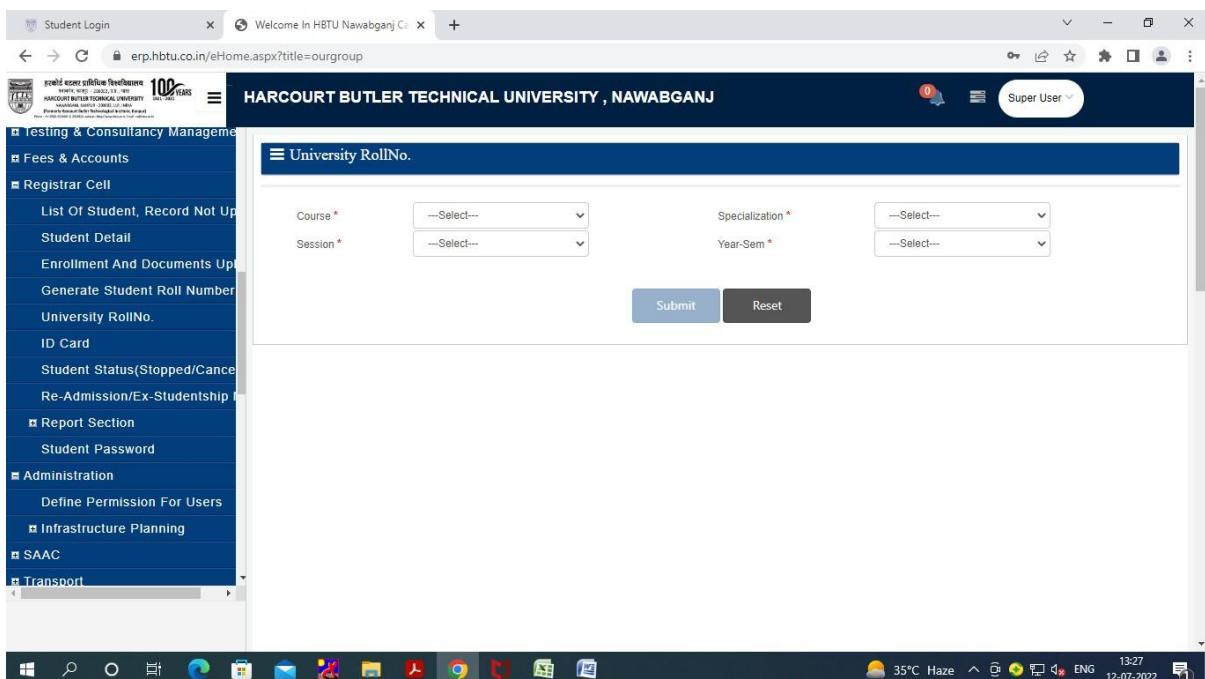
Student Login
Welcome In HBTU Nawabganj Ca
erp.hbtu.co.in/eHome.aspx?title=ourgroup

हरकोर्ट बटलर प्राविधिक विश्वविद्यालय
HARCOURT BUTLER TECHNICAL UNIVERSITY
100 YEARS

HARCOURT BUTLER TECHNICAL UNIVERSITY , NAWABGANJ
0
Super User

Testing & Consultancy Manageme
Fees & Accounts
Registrar Cell
List Of Student, Record Not Up
Student Detail
Enrollment And Documents Upl
Generate Student Roll Number
University RollNo.
ID Card
Student Status(Stopped/Cance
Re-Admission/Ex-Studentship
Report Section
Student Password
Administration
Define Permission For Users
Infrastructure Planning
SAAC
Transport

University RollNo.

Course * ---Select---
Specialization * ---Select---
Session * ---Select---
Year-Sem * ---Select---

Submit
Reset

35°C Haze
ENG
13:27
12-07-2022